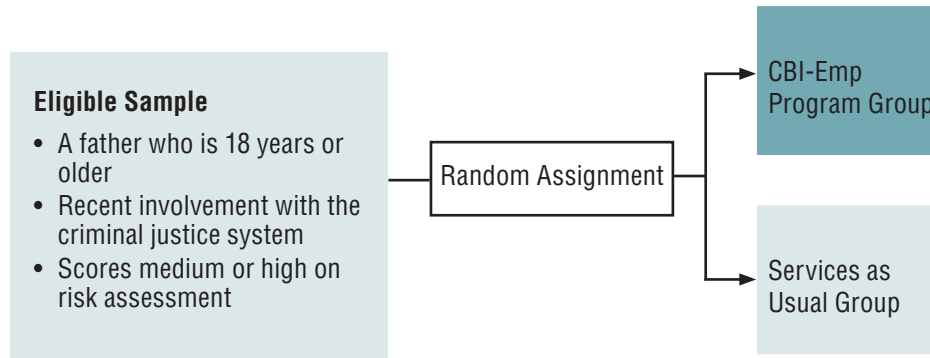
Eligible Sample

• A father who is 18 years or older
• Recent involvement with the criminal justice system
• Scores medium or high on risk assessment

Random Assignment

CBI-Emp Program Group

Services as Usual Group